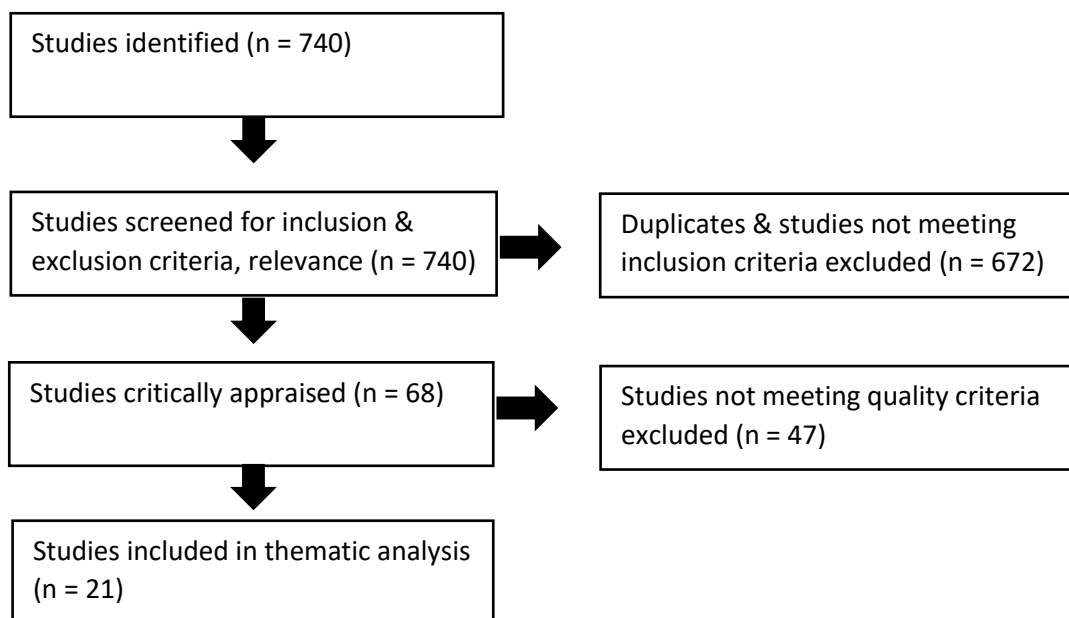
Studies identified (n = 740)

Studies screened for inclusion & exclusion criteria, relevance (n = 740)

Duplicates & studies not meeting inclusion criteria excluded (n = 672)

Studies critically appraised (n = 68)

Studies not meeting quality criteria excluded (n = 47)

Studies included in thematic analysis (n = 21)